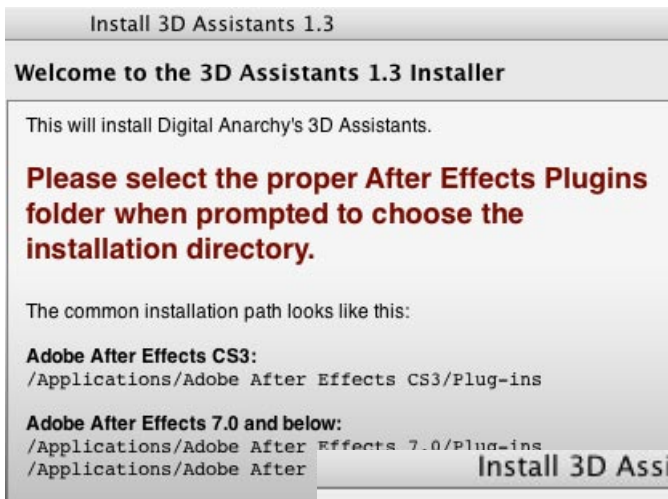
Install 3D Assistants 1.3

Welcome to the 3D Assistants 1.3 Installer

This will install Digital Anarchy's 3D Assistants.

Please select the proper After Effects Plugins folder when prompted to choose the installation directory.

The common installation path looks like this:

Adobe After Effects CS3:
/Applications/Adobe After Effects CS3/Plug-ins

Adobe After Effects 7.0 and below:
/Applications/Adobe After Effects 7.0/Plug-ins
/Applications/Adobe After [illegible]

Install 3D Assi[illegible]